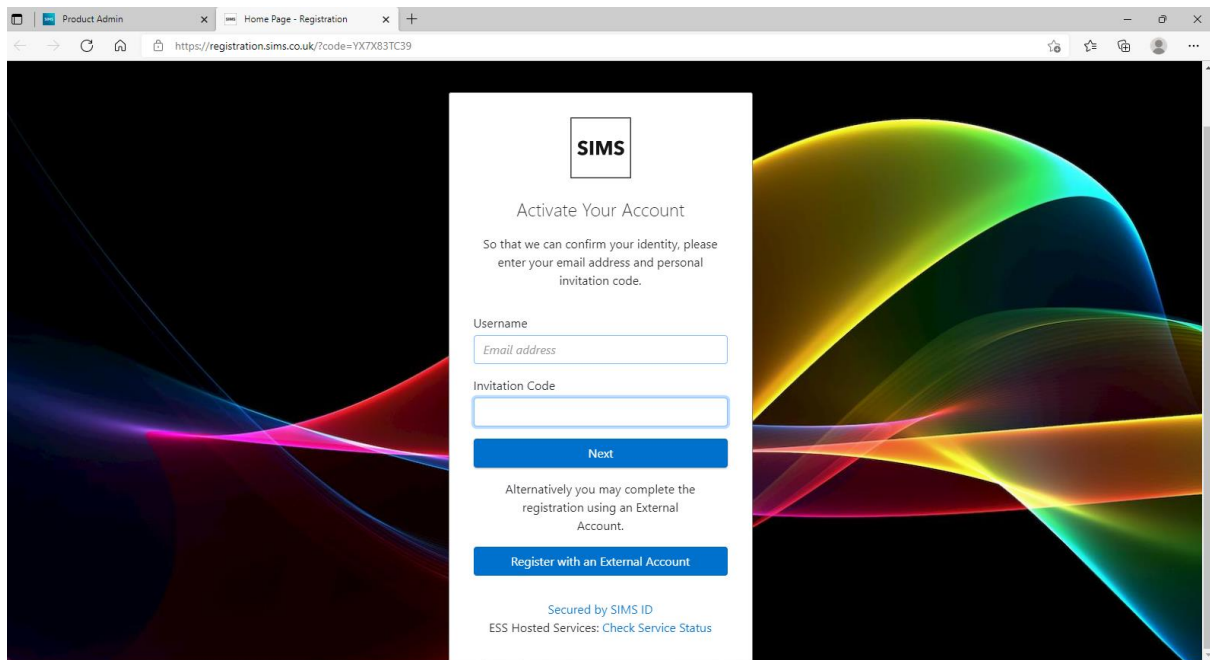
Product Admin

Home Page - Registration

https://registration.sims.co.uk/?code=YX7X83TC39

SIMS

Activate Your Account

So that we can confirm your identity, please enter your email address and personal invitation code.

Username

Email address

Invitation Code

Next

Alternatively you may complete the registration using an External Account.

Register with an External Account

Secured by SIMS ID

ESS Hosted Services: Check Service Status